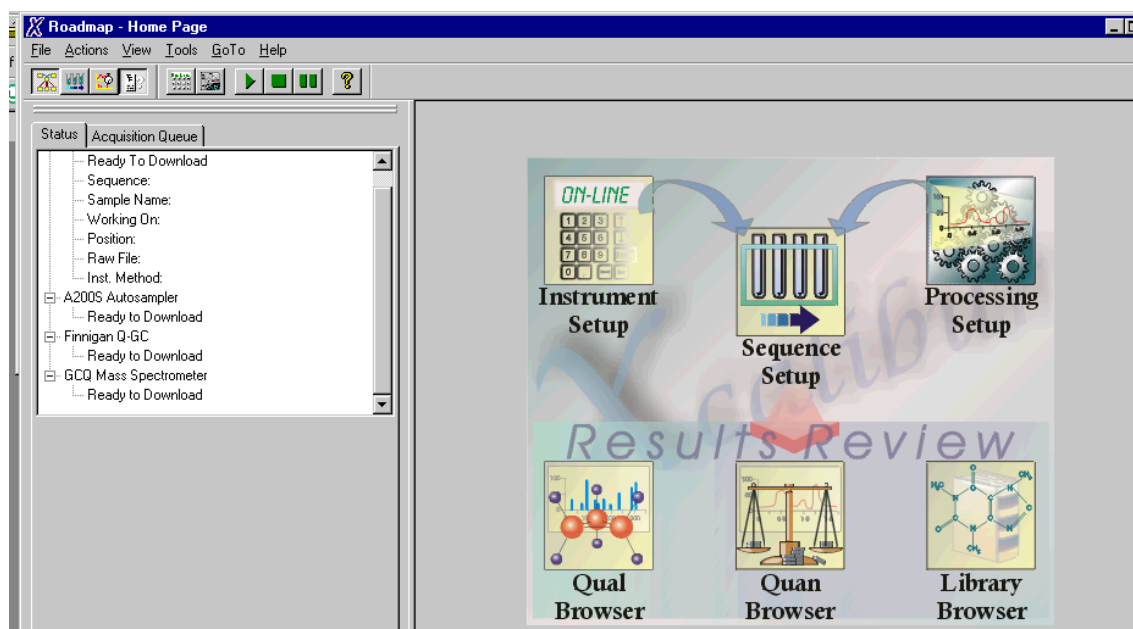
Roadmap - Home Page

File Actions View Tools GoTo Help

Status | Acquisition Queue

Ready To Download
Sequence:
Sample Name:
Working On:
Position:
Raw File:
Inst. Method:
A200S Autosampler
Ready to Download
Finnigan Q-GC
Ready to Download
GCQ Mass Spectrometer
Ready to Download

ON-LINE

Instrument Setup

Sequence Setup

Processing Setup

Xcalibur

Results Review

Qual Browser

Quan Browser

Library Browser